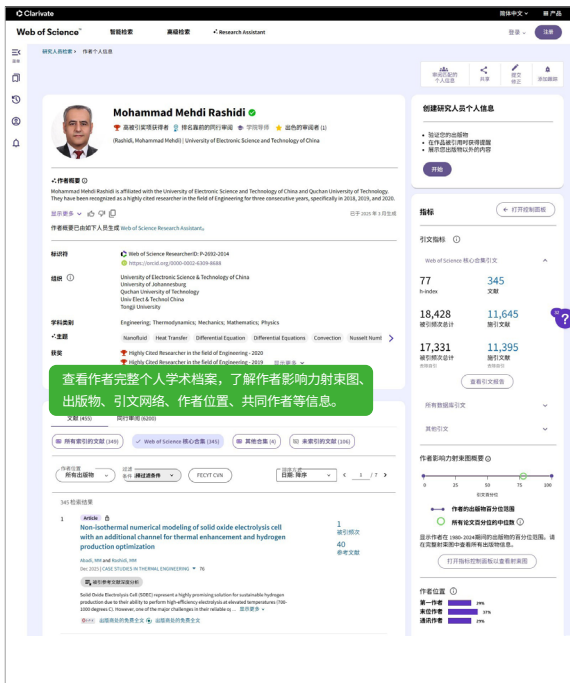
Clarivate

简体中文 产品

Web of Science™ 智能检索 高级检索 Research Assistant 登录 注册

研究人员检索 > 作者个人信息

审阅您的个人信息 共享 提交修正 添加提醒

Mohammad Mehdi Rashidi

高被引实唛获得者 排名靠前的同行审阅 学院导师 出色的审阅者 (1)

(Rashidi, Mohammad Mehdi) | University of Electronic Science and Technology of China

作者概要

Mohammad Mehdi Rashidi is affiliated with the University of Electronic Science and Technology of China and Quchan University of Technology. They have been recognized as a highly cited researcher in the field of Engineering for three consecutive years, specifically in 2018, 2019, and 2020.

显示更多 日于 2025 年 1 月生成

作者概要已由如下人员生成 Web of Science Research Assistant。

标识符 Web of Science ResearcherID: P-2092-2014
https://orcid.org/0000-0002-4309-8688

组织 University of Electronic Science & Technology of China
University of Johannesburg
Quchan University of Technology
Univ Elect & Technol China
Tongji University

学科类别 Engineering; Thermodynamics; Mechanics; Mathematics; Physics

主题 Nanofluid Heat Transfer Differential Equation Differential Equations Convection Nusselt Num

获奖 Highly Cited Researcher in the field of Engineering - 2020
Highly Cited Researcher in the field of Engineering - 2019 显示更多

查看作者完整个人学术档案，了解作者影响力射束图、出版物、引文网络、作者位置、共同作者等信息。

文献 (455) 同行审阅 (6200)

所有著引的文献 (349) Web of Science 核心合集 (345) 其他合集 (4) 未索引的文献 (106)

所有出版物 精细选择 PECYT CVN 日期: 降序 1 / 7

345 检索结果

1 Article
Non-isothermal numerical modeling of solid oxide electrolysis cell with an additional channel for thermal enhancement and hydrogen production optimization
Abadi, MM and Rashidi, MM
Dec 2025 | CASE STUDIES IN THERMAL ENGINEERING 76
Solid Oxide Electrolysis Cell (SOEC) represent a highly promising solution for sustainable hydrogen production due to their ability to perform high-efficiency electrolysis at elevated temperatures (700-1000 degrees C). However, one of the major challenges in their reliable o... 显示更多
出版商处的免费全文 出版商处的全文

1 被引频次
40 参考文献

创建研究人员个人信息
• 验证您的出版物
• 在作品被引用时获得提醒
• 展示您出版物以外的内容
开始

指标 打开控制面板
引文指标
Web of Science 核心合集引文
77 h-index
345 文献
18,428 被引频次总计
11,645 施引文献
17,331 被引频次总计 去除自引
11,395 施引文献 去除自引
查看引文报告
所有数据库引文
其引文

作者影响力射束图概要
0 25 50 75 100
作者的出版物百分位范围
所有论文百分位的中位数
显示作者在 1980-2024期间的出版物的百分位范围。请在完整射束图中查看所有出版物信息。
打开指标控制面板以查看射束图

作者位置
第一作者 29%
末位作者 37%
通讯作者 23%